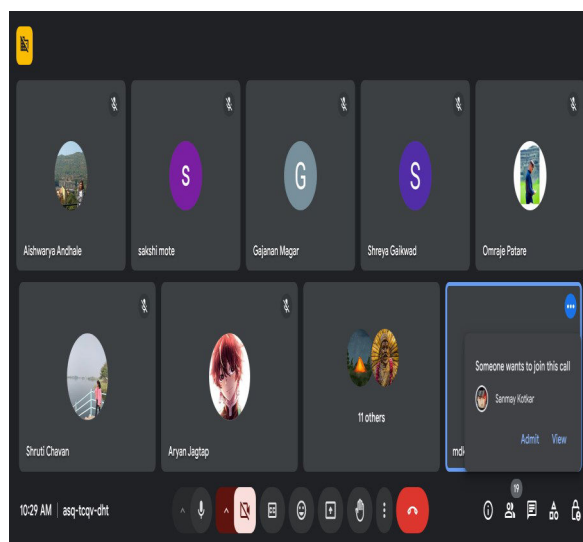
S
G
S
Aishwarya Andhale
sakshi mote
Gajanan Magar
Shreya Gaikwad
Omraje Patare
11 others
Shruti Chavan
Aryan Jagtap
md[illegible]
Someone wants to join this call
Sanmay Kotkar
Admit
View
19
10:29 AM | asq-tcqv-dht